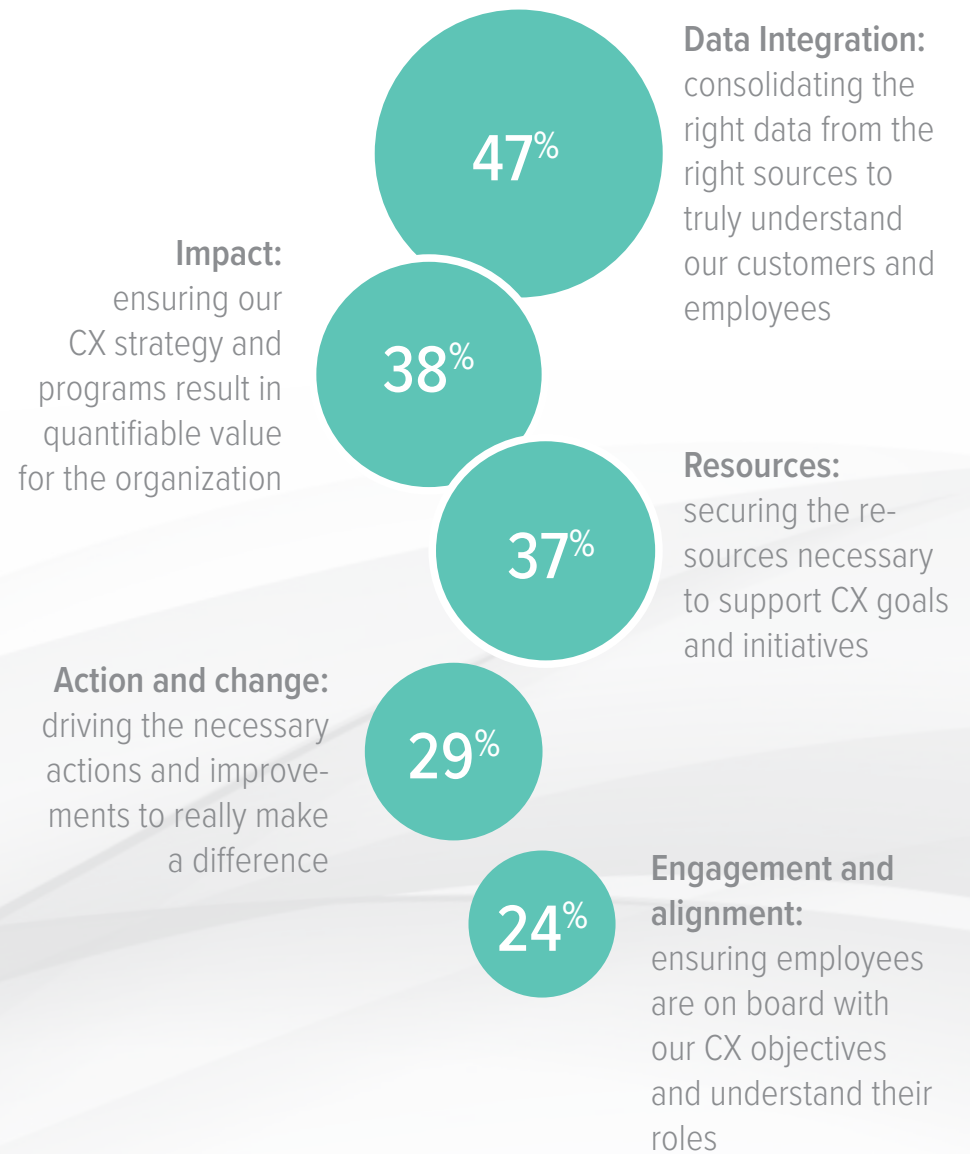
47%

Data Integration: consolidating the right data from the right sources to truly understand our customers and employees

Impact: ensuring our CX strategy and programs result in quantifiable value for the organization

38%

Resources: securing the resources necessary to support CX goals and initiatives

37%

Action and change: driving the necessary actions and improvements to really make a difference

29%

24%

Engagement and alignment: ensuring employees are on board with our CX objectives and understand their roles